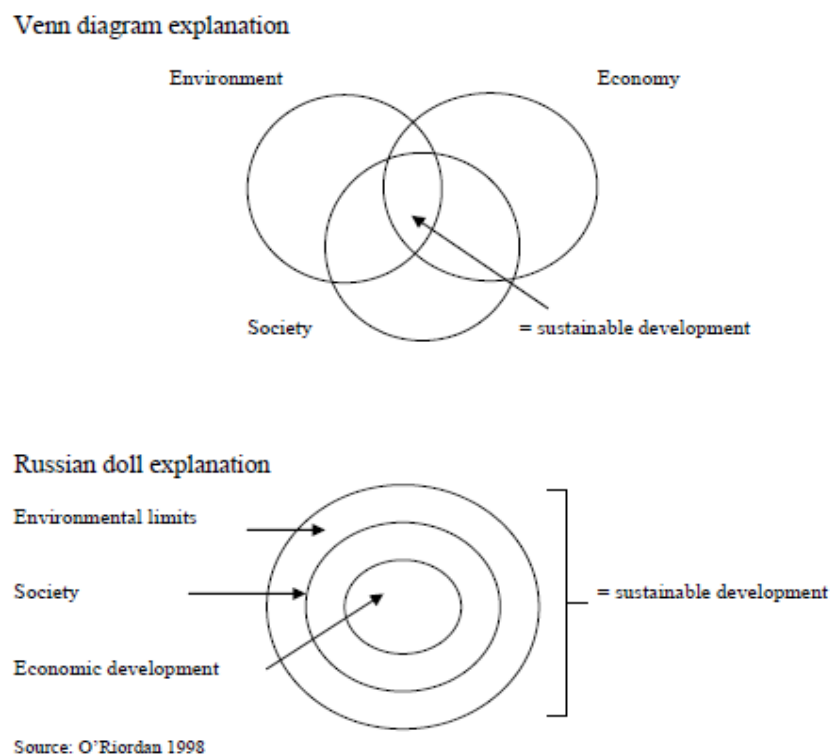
Venn diagram explanation

Environment

Economy

Society

= sustainable development

Russian doll explanation

Environmental limits

Society

Economic development

= sustainable development

Source: O'Riordan 1998